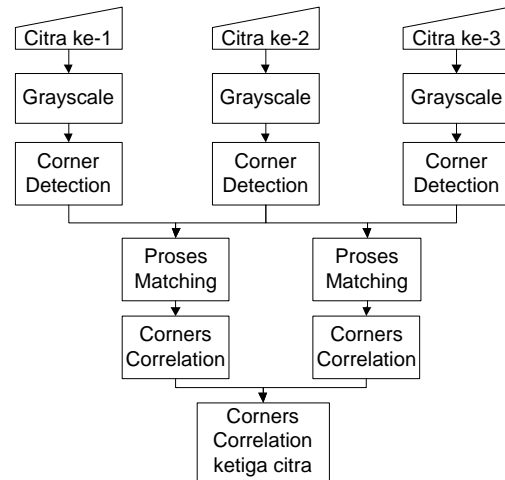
Citra ke-1

Citra ke-2

Citra ke-3

Grayscale

Grayscale

Grayscale

Corner Detection

Corner Detection

Corner Detection

Proses Matching

Proses Matching

Corners Correlation

Corners Correlation

Corners Correlation ketiga citra